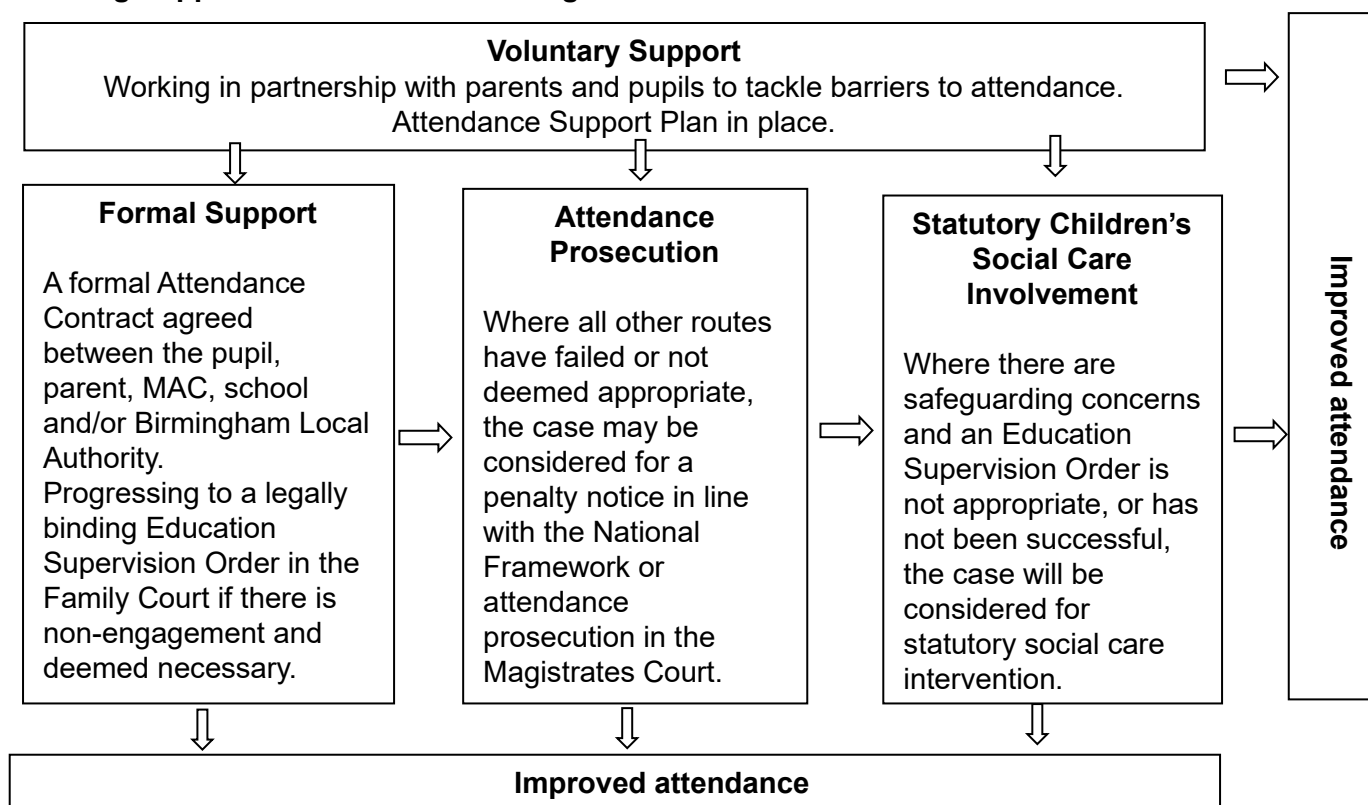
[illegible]

**Voluntary Support**
Working in partnership with parents and pupils to tackle barriers to attendance. Attendance Support Plan in place.

**Formal Support**

A formal Attendance Contract agreed between the pupil, parent, MAC, school and/or Birmingham Local Authority.
Progressing to a legally binding Education Supervision Order in the Family Court if there is non-engagement and deemed necessary.

**Attendance Prosecution**

Where all other routes have failed or not deemed appropriate, the case may be considered for a penalty notice in line with the National Framework or attendance prosecution in the Magistrates Court.

**Statutory Children's Social Care Involvement**

Where there are safeguarding concerns and an Education Supervision Order is not appropriate, or has not been successful, the case will be considered for statutory social care intervention.

**Improved attendance**

**Improved attendance**